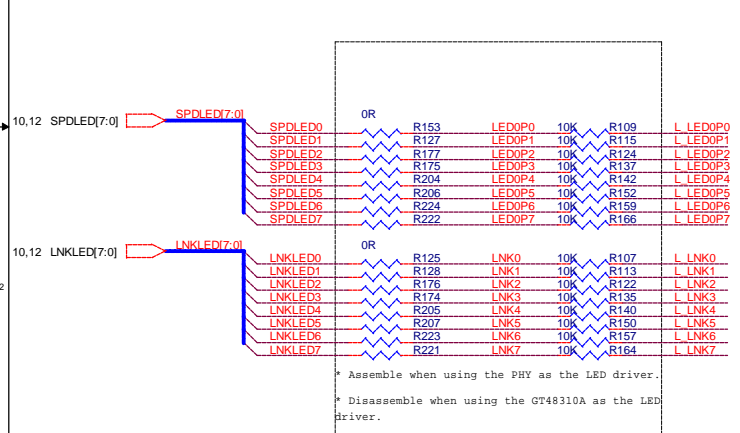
10,12 SPDLED[7:0]

SPDLED[7:0]

0R

SPDLED0 R153 LED0P0 10K R109 L_LED0P0
SPDLED1 R127 LED0P1 10K R115 L_LED0P1
SPDLED2 R177 LED0P2 10K R124 L_LED0P2
SPDLED3 R175 LED0P3 10K R137 L_LED0P3
SPDLED4 R204 LED0P4 10K R142 L_LED0P4
SPDLED5 R206 LED0P5 10K R152 L_LED0P5
SPDLED6 R224 LED0P6 10K R159 L_LED0P6
SPDLED7 R222 LED0P7 10K R166 L_LED0P7

10,12 LNKLED[7:0]

LNKLED[7:0]

0R

LNKLED0 R125 LNK0 10K R107 L_LNK0
LNKLED1 R128 LNK1 10K R113 L_LNK1
LNKLED2 R176 LNK2 10K R122 L_LNK2
LNKLED3 R174 LNK3 10K R135 L_LNK3
LNKLED4 R205 LNK4 10K R140 L_LNK4
LNKLED5 R207 LNK5 10K R150 L_LNK5
LNKLED6 R223 LNK6 10K R157 L_LNK6
LNKLED7 R221 LNK7 10K R164 L_LNK7

2

* Assemble when using the PHY as the LED driver.

* Disassemble when using the GT48310A as the LED driver.